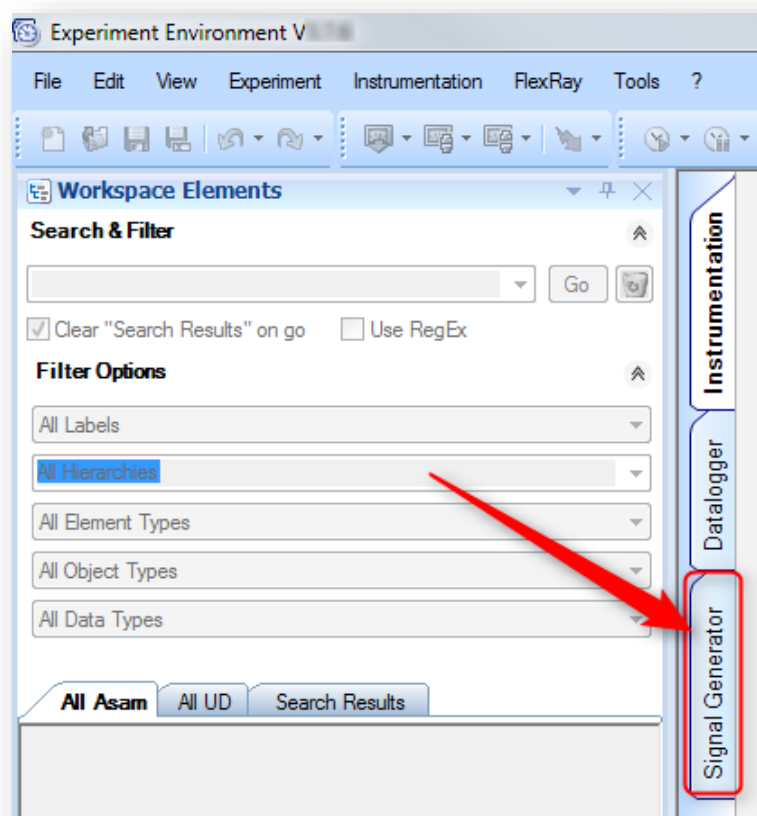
Experiment Environment V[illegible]

File Edit View Experiment Instrumentation FlexRay Tools ?

Workspace Elements

Search & Filter

Go

Clear "Search Results" on go

Use RegEx

Filter Options

All Labels

All Hierarchies

All Element Types

All Object Types

All Data Types

All Asam

All UD

Search Results

Instrumentation

Datalogger

Signal Generator